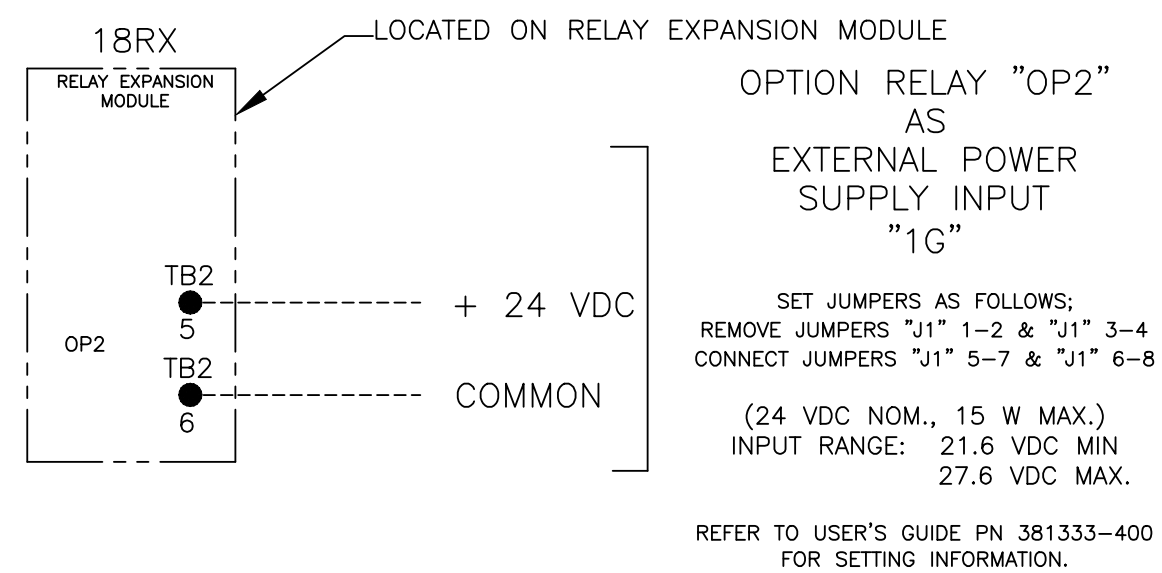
18RX

LOCATED ON RELAY EXPANSION MODULE

RELAY EXPANSION MODULE

OP2

TB2
5

TB2
6

+ 24 VDC

COMMON

OPTION RELAY "OP2"
AS
EXTERNAL POWER
SUPPLY INPUT
"1G"

SET JUMPERS AS FOLLOWS;
REMOVE JUMPERS "J1" 1–2 & "J1" 3–4
CONNECT JUMPERS "J1" 5–7 & "J1" 6–8

(24 VDC NOM., 15 W MAX.)
INPUT RANGE: 21.6 VDC MIN
27.6 VDC MAX.

REFER TO USER'S GUIDE PN 381333–400
FOR SETTING INFORMATION.